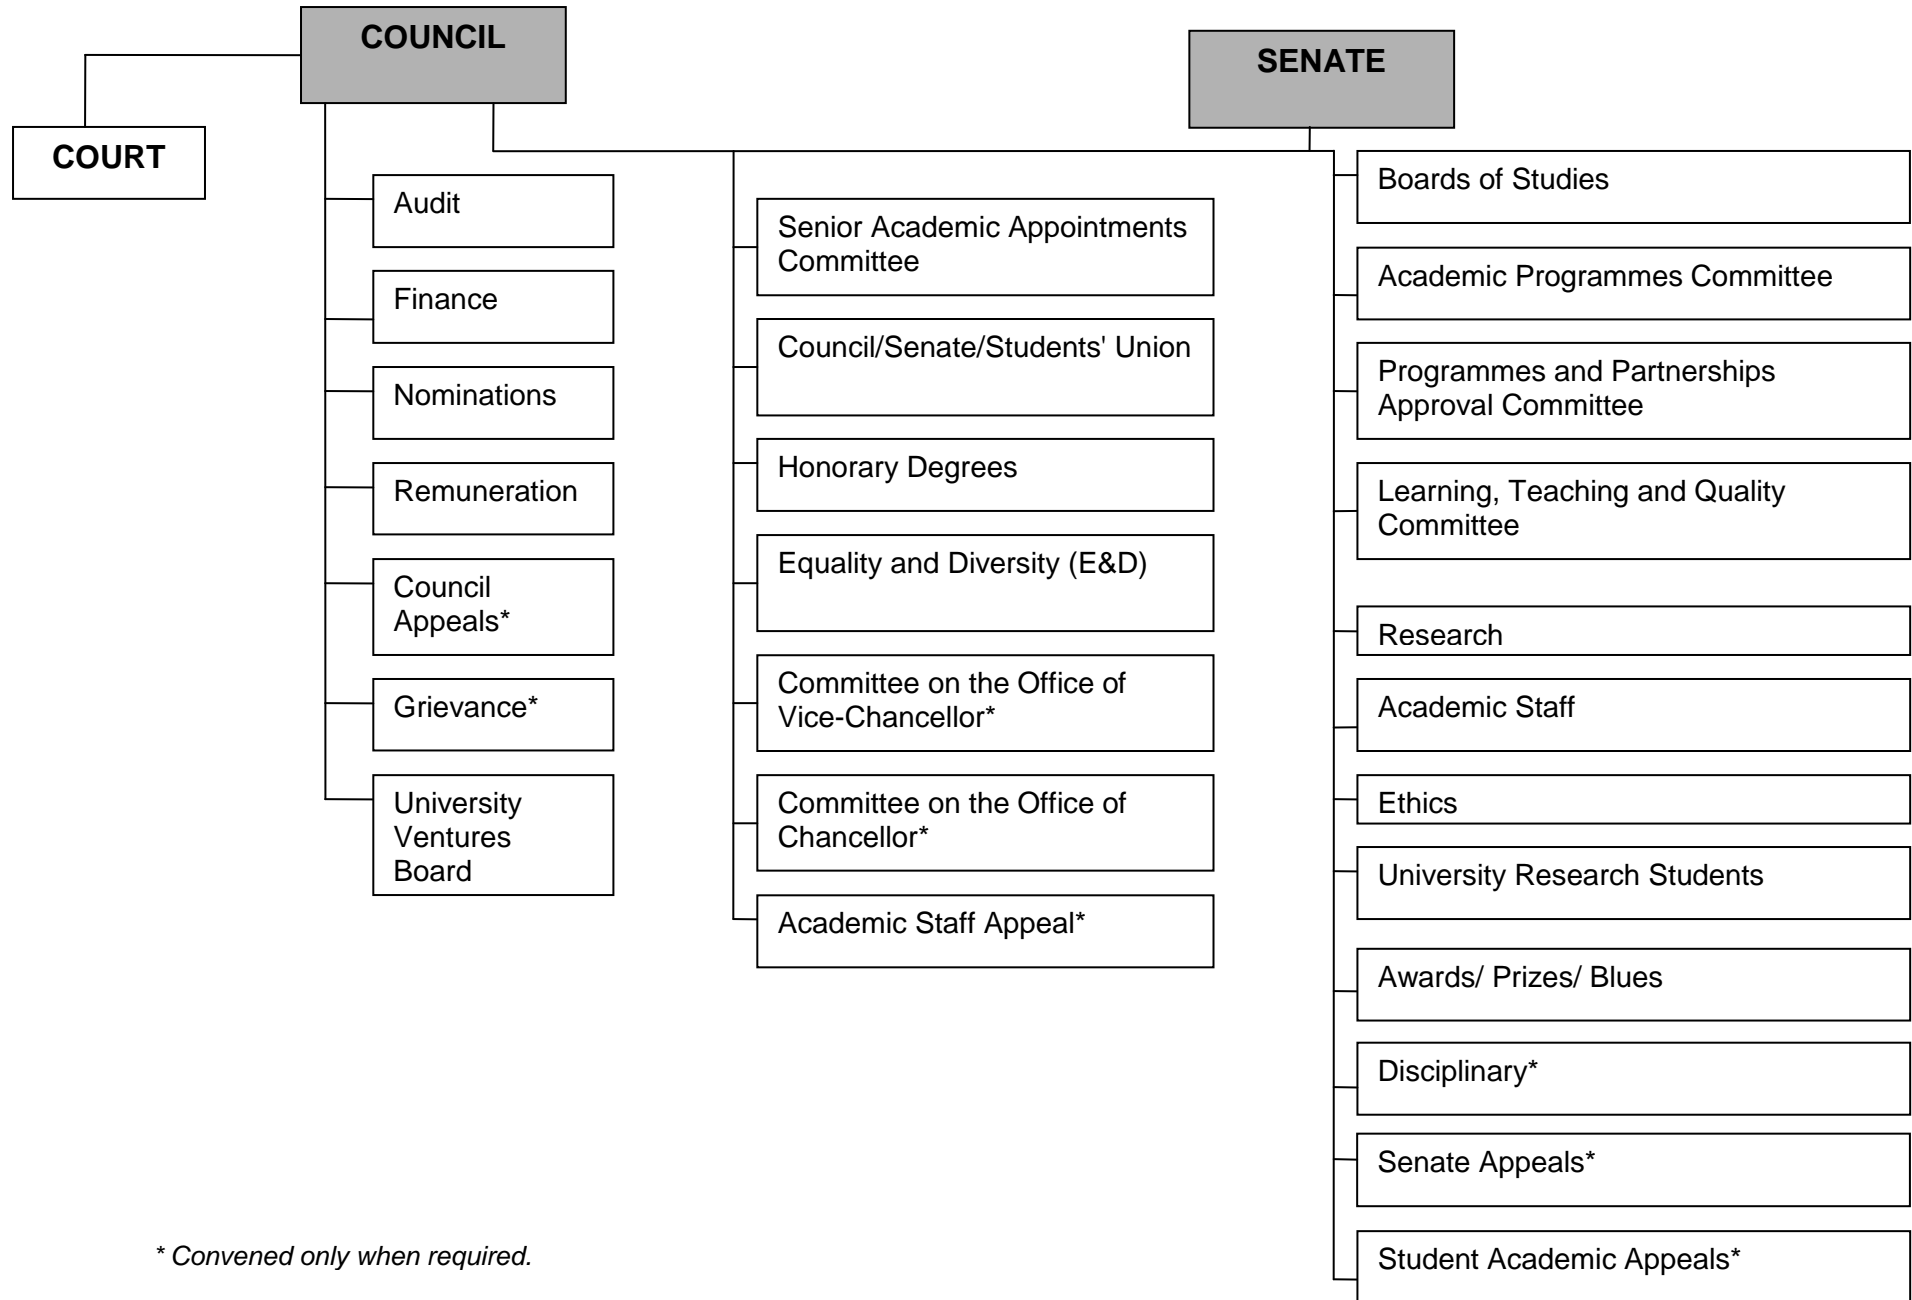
COUNCIL

COURT

Audit

Finance

Nominations

Remuneration

Council Appeals*

Grievance*

University Ventures Board

Senior Academic Appointments Committee

Council/Senate/Students' Union

Honorary Degrees

Equality and Diversity (E&D)

Committee on the Office of Vice-Chancellor*

Committee on the Office of Chancellor*

Academic Staff Appeal*

SENATE

Boards of Studies

Academic Programmes Committee

Programmes and Partnerships Approval Committee

Learning, Teaching and Quality Committee

Research

Academic Staff

Ethics

University Research Students

Awards/ Prizes/ Blues

Disciplinary*

Senate Appeals*

Student Academic Appeals*

* Convened only when required.